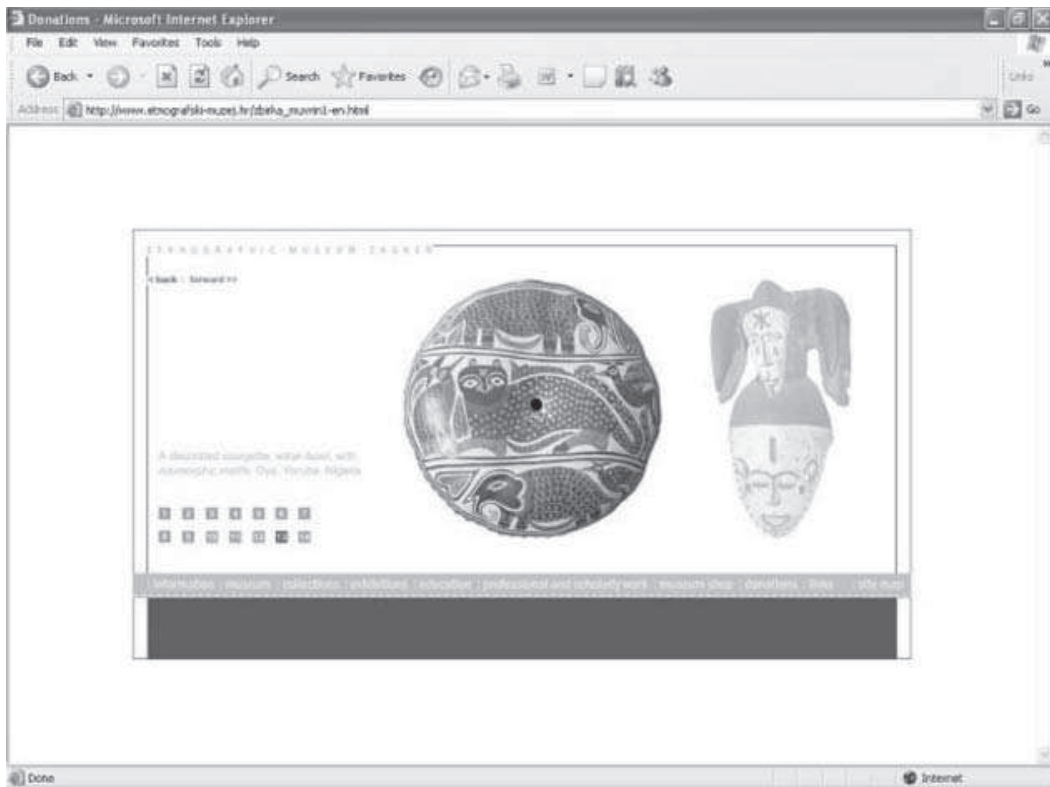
Donations - Microsoft Internet Explorer

File Edit View Favorites Tools Help

Back Search Favorites

Links

Address http://www.etnografski-muzej.hr/zbirka_muvrini-en.html

Go

ETNOGRAPHIC MUSEUM ZAGREB

< back | forward >>

A decorated courgette, water bowl, with zoomorphic motifs. Oyo, Yoruba, Nigeria

1 2 3 4 5 6 7
8 9 10 11 12 13 14

information | museum | collections | exhibitions | education | professional and scholarly work | museum shop | donations | links | site map

Done

Internet